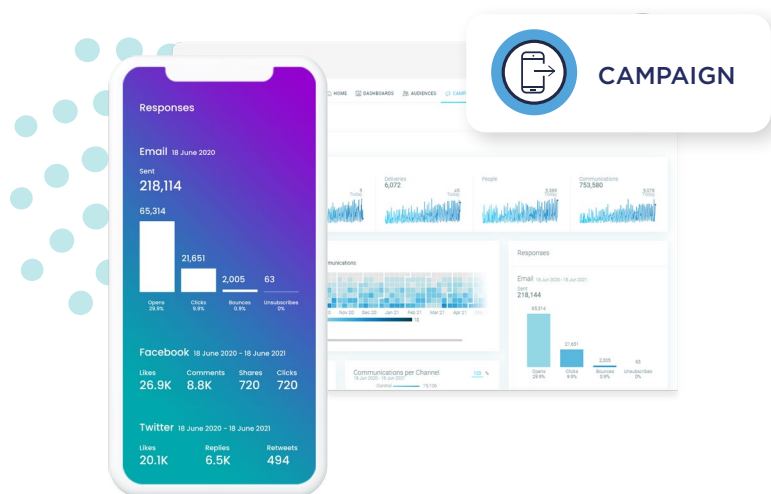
CAMPAIGN

HOME DASHBOARDS AUDIENCES CAMP

Responses

Email 18 June 2020

Sent
218,114

65,314
Opens
29.9%

21,651
Clicks
9.9%

2,005
Bounces
0.9%

63
Unsubscribes
0%

Facebook 18 June 2020 - 18 June 2021

Likes
26.9K

Comments
8.8K

Shares
720

Clicks
720

Twitter 18 June 2020 - 18 June 2021

Likes
20.1K

Replies
6.5K

Retweets
494

Deliveries
6,072

People

Communications
753,580

Communications

Nov 20 Dec 20 Jan 21 Feb 21 Mar 21 Apr 21

Communications per Channel

Responses

Email 18 Jun 2020 - 18 Jun 2021
Sent
218,144

65314
Opens
29.9%

21,651
Clicks
9.9%

2,005
Bounces
0.9%

63
Unsubscribes
0%